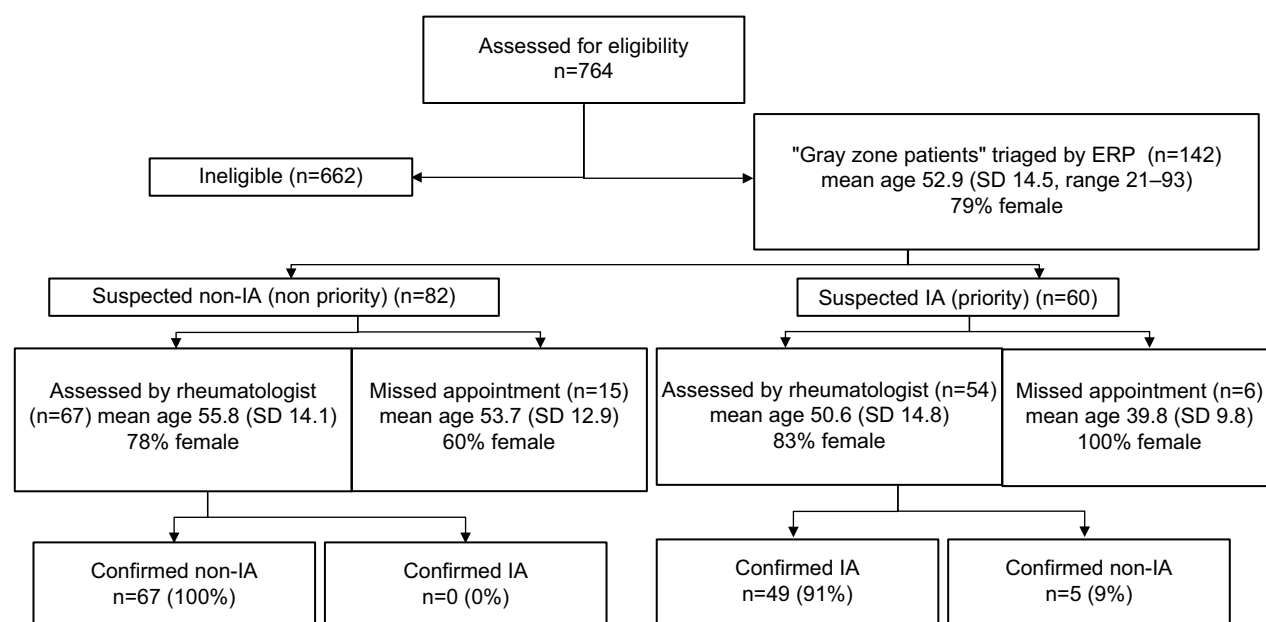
Assessed for eligibility
n=764

Ineligible (n=662)

"Gray zone patients" triaged by ERP (n=142)
mean age 52.9 (SD 14.5, range 21–93)
79% female

Suspected non-IA (non priority) (n=82)

Suspected IA (priority) (n=60)

Assessed by rheumatologist (n=67) mean age 55.8 (SD 14.1) 78% female

Missed appointment (n=15) mean age 53.7 (SD 12.9) 60% female

Assessed by rheumatologist (n=54) mean age 50.6 (SD 14.8) 83% female

Missed appointment (n=6) mean age 39.8 (SD 9.8) 100% female

Confirmed non-IA
n=67 (100%)

Confirmed IA
n=0 (0%)

Confirmed IA
n=49 (91%)

Confirmed non-IA
n=5 (9%)